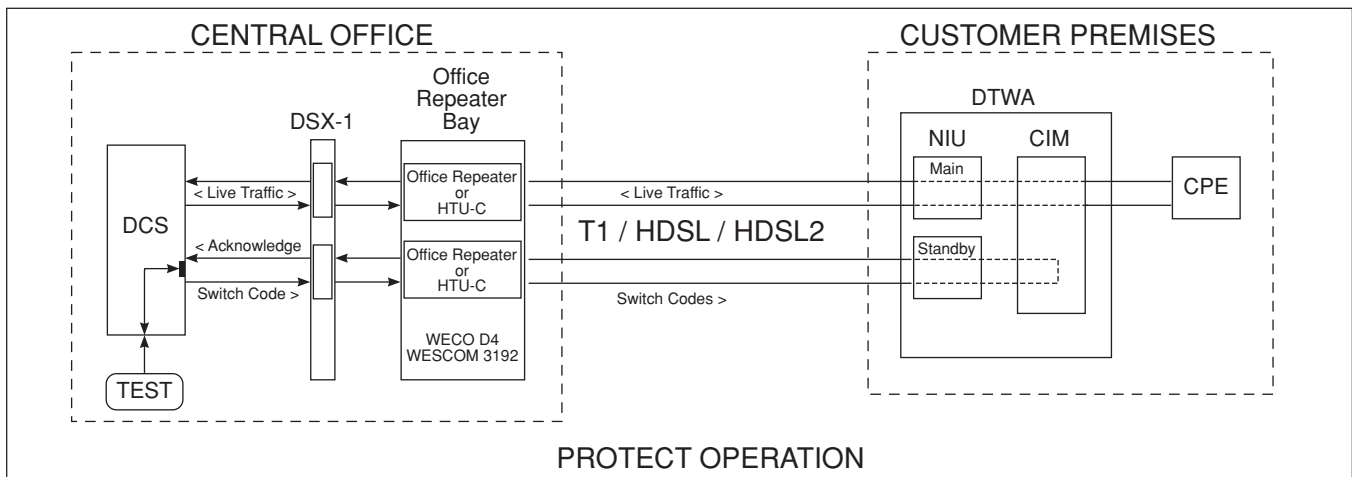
CENTRAL OFFICE

CUSTOMER PREMISES

Office Repeater Bay

DSX-1

DTWA

NIU

CIM

DCS

< Live Traffic >

Office Repeater or HTU-C

Main

< Live Traffic >

CPE

T1 / HDSL / HDSL2

< Acknowledge

Office Repeater or HTU-C

Standby

Switch Code >

Switch Codes >

WECO D4
WESCOM 3192

TEST

PROTECT OPERATION